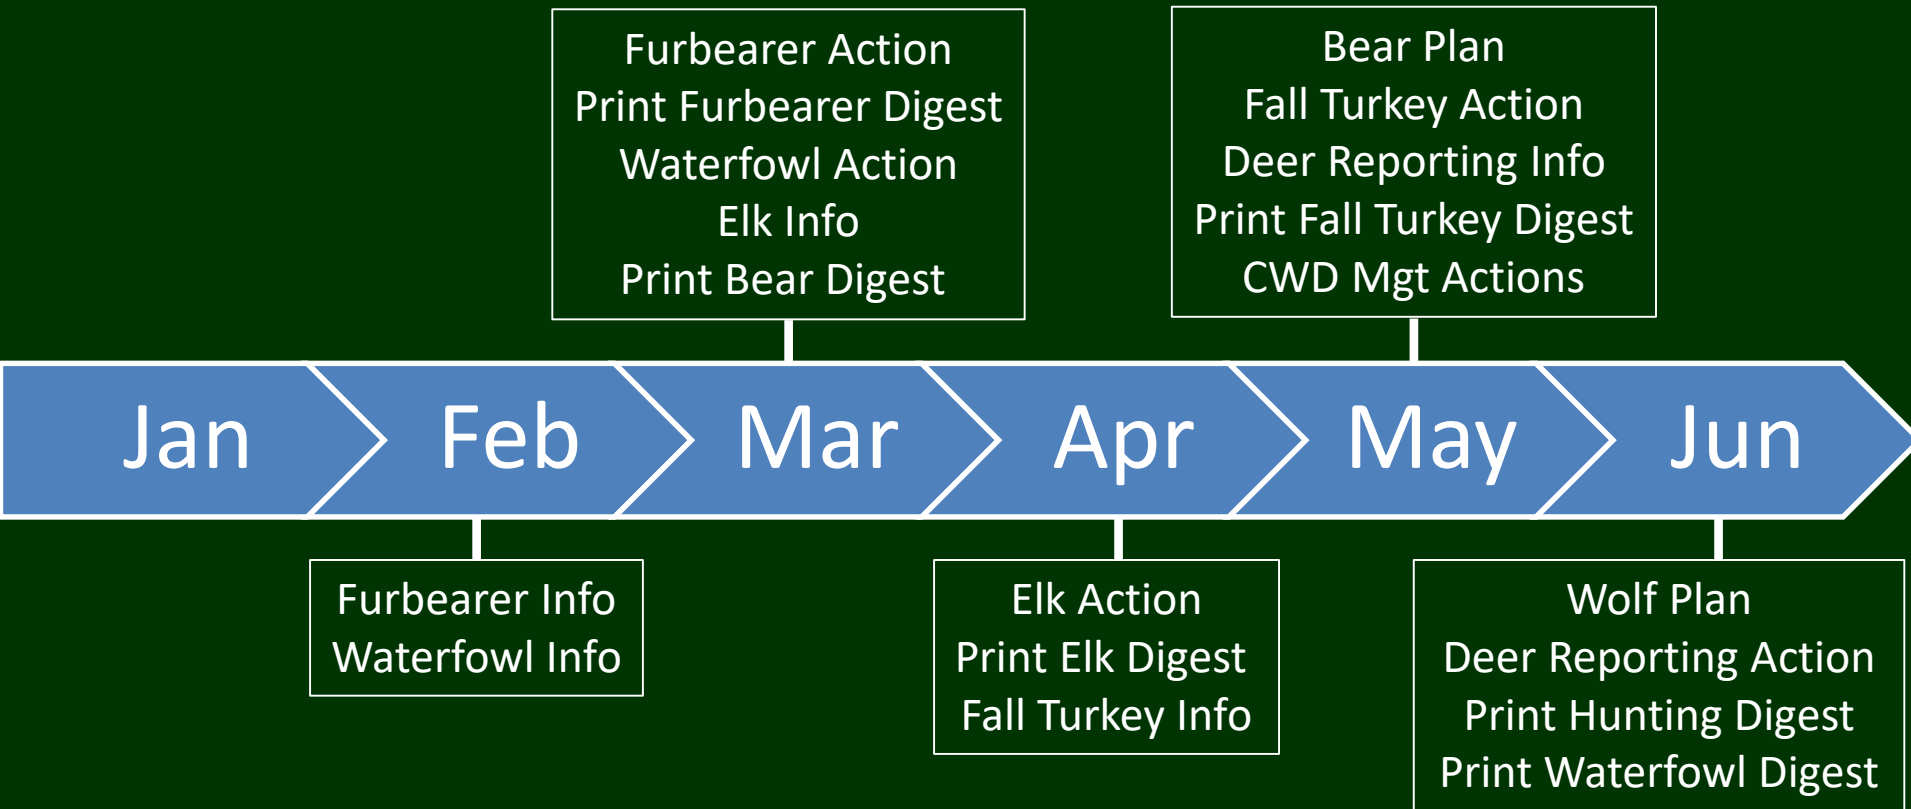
Furbearer Action
Print Furbearer Digest
Waterfowl Action
Elk Info
Print Bear Digest

Bear Plan
Fall Turkey Action
Deer Reporting Info
Print Fall Turkey Digest
CWD Mgt Actions

Jan
Feb
Mar
Apr
May
Jun

Furbearer Info
Waterfowl Info

Elk Action
Print Elk Digest
Fall Turkey Info

Wolf Plan
Deer Reporting Action
Print Hunting Digest
Print Waterfowl Digest